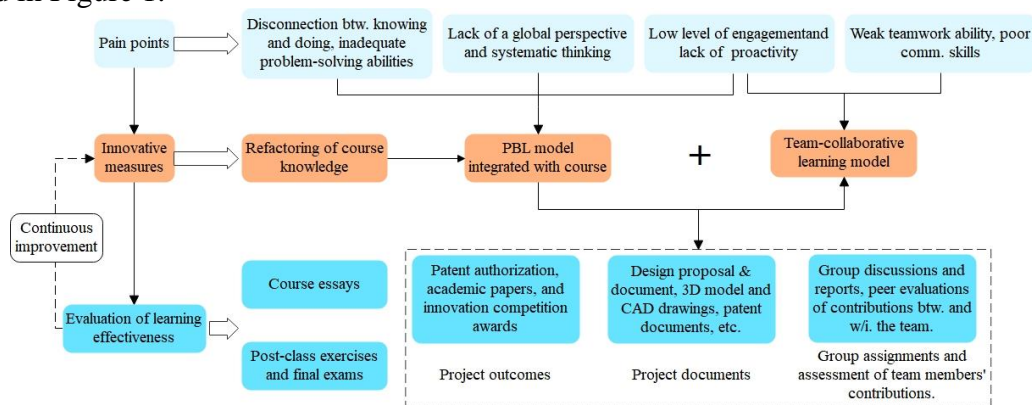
n in Figure 1.

Pain points

Disconnection btw. knowing and doing, inadequate problem-solving abilities

Lack of a global perspective and systematic thinking

Low level of engagementand lack of proactivity

Weak teamwork ability, poor comm. skills

Innovative measures

Refactoring of course knowledge

PBL model integrated with course

+

Team-collaborative learning model

Continuous improvement

Course essays

Evaluation of learning effectiveness

Post-class exercises and final exams

Patent authorization, academic papers, and innovation competition awards

Project outcomes

Design proposal & document, 3D model and CAD drawings, patent documents, etc.

Project documents

Group discussions and reports, peer evaluations of contributions btw. and w/i. the team.

Group assignments and assessment of team members' contributions.